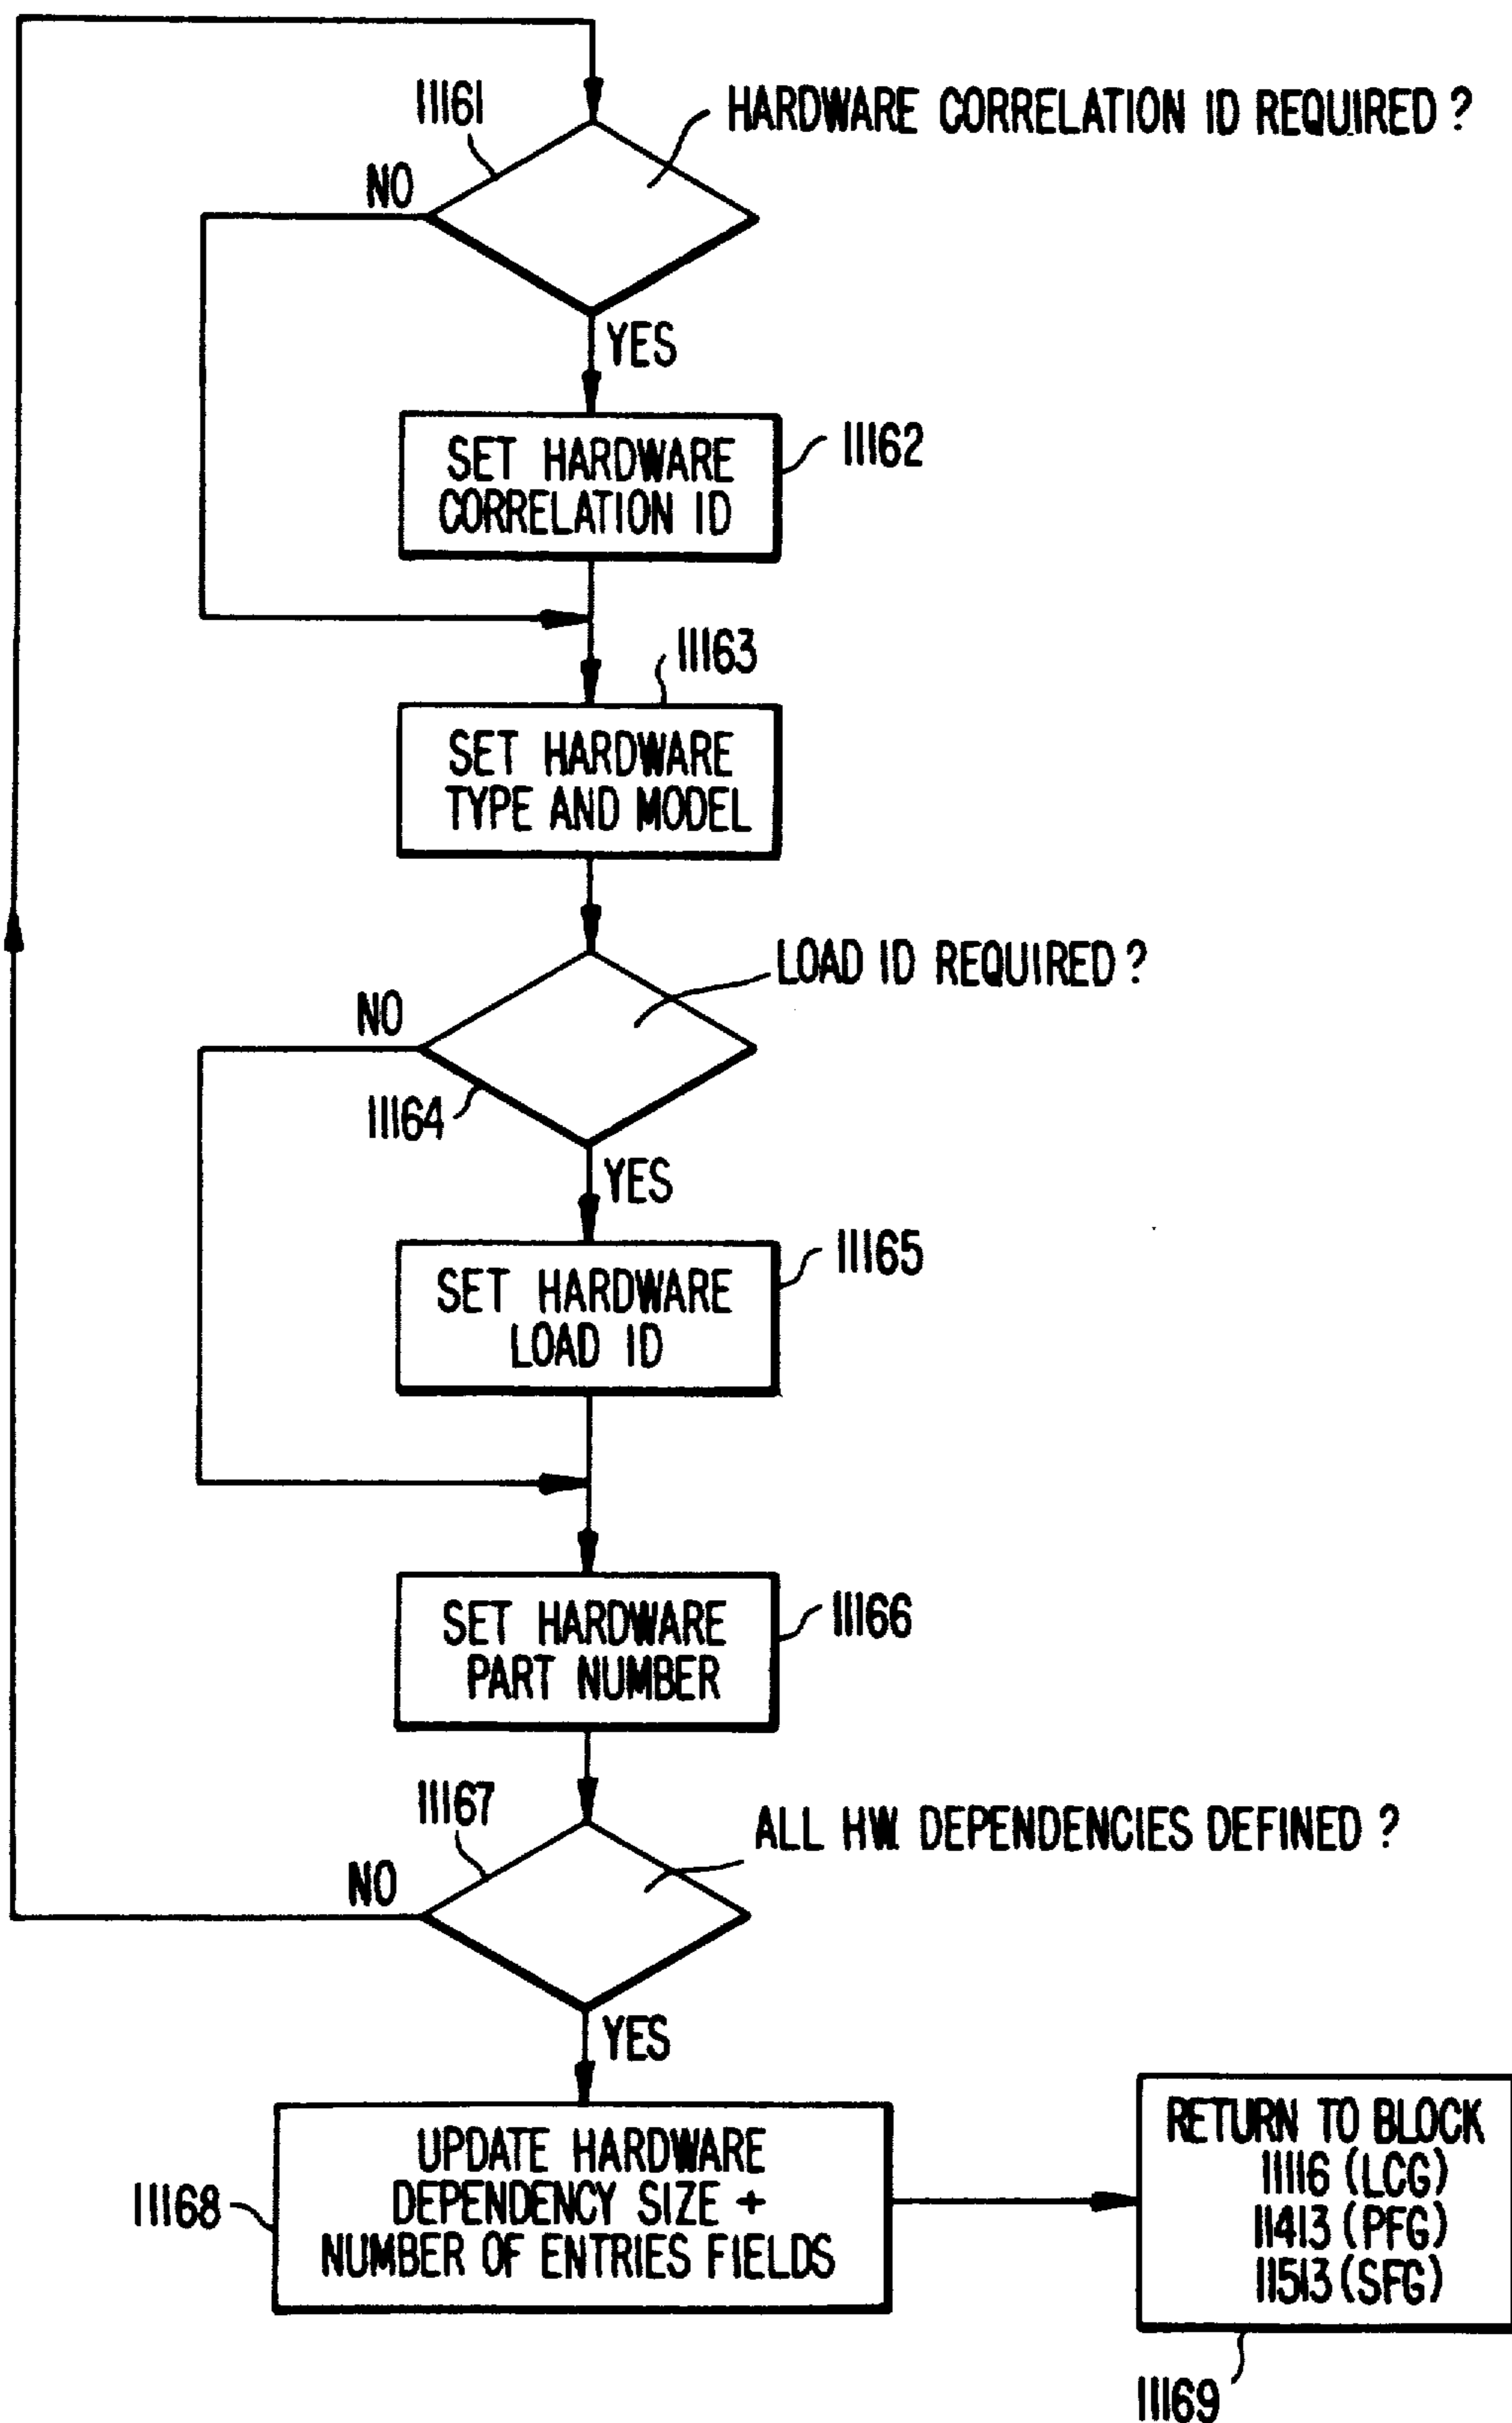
11161
HARDWARE CORRELATION ID REQUIRED ?
NO
YES
SET HARDWARE CORRELATION ID
11162
11163
SET HARDWARE TYPE AND MODEL
LOAD ID REQUIRED ?
NO
11164
YES
SET HARDWARE LOAD ID
11165
SET HARDWARE PART NUMBER
11166
11167
ALL HW DEPENDENCIES DEFINED ?
NO
YES
11168
UPDATE HARDWARE DEPENDENCY SIZE + NUMBER OF ENTRIES FIELDS
RETURN TO BLOCK 11116 (LCG) 11413 (PFG) 11513 (SFG)
11169